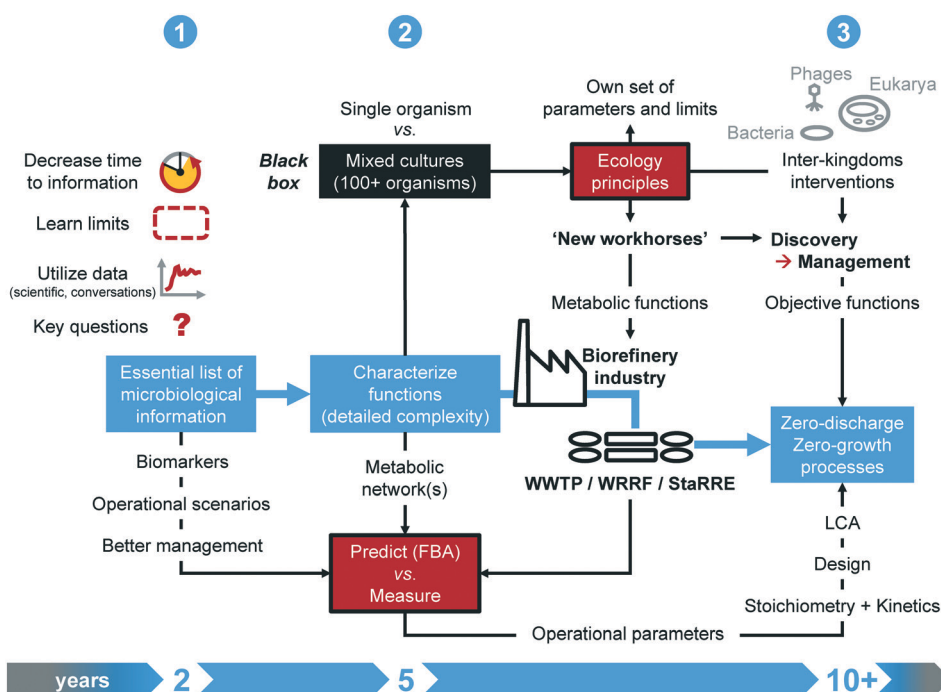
1

2

3

Decrease time to information

Learn limits

Utilize data (scientific, conversations)

Key questions ?

Single organism *vs.*

Black box

Mixed cultures (100+ organisms)

Own set of parameters and limits

Ecology principles

Phages

Eukarya

Bacteria

Inter-kingdoms interventions

'New workhorses'

Discovery → Management

Metabolic functions

Objective functions

Biorefinery industry

Essential list of microbiological information

Characterize functions (detailed complexity)

Zero-discharge Zero-growth processes

Biomarkers

Operational scenarios

Better management

Metabolic network(s)

WWTP / WRRF / StaRRE

LCA

Design

Stoichiometry + Kinetics

Predict (FBA) *vs.* Measure

Operational parameters

years 2 5 10+